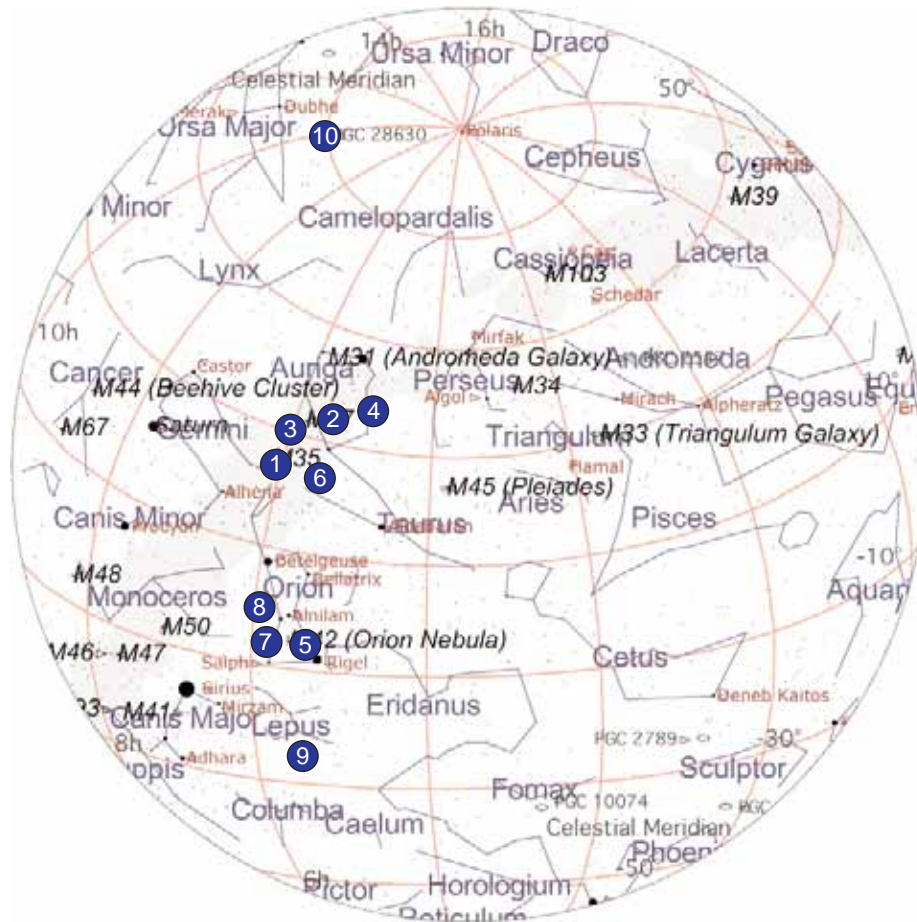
14h
16h
Ursa Minor
Draco
Celestial Meridian
Merak
Dubhe
Ursa Major
10
PGC 28630
Polaris
50°
Cepheus
Cygnus
M39
Minor
Camelopardalis
Lynx
Cassiopeia
M103
Lacerta
Schedar
10h
Mirfak
Cancer
Castor
Auriga
M31 (Andromeda Galaxy)
Andromeda
M44 (Beehive Cluster)
Perseus
M34
Pegasus
10°
Algol
Mirach
Alpheratz
M67
Saturn
Gemini
3
2
4
M
Triangulum
M33 (Triangulum Galaxy)
1
M35
6
Hamal
Alhena
M45 (Pleiades)
Aries
Canis Minor
Procyon
Taurus
Pisces
Betelgeuse
-10°
M48
Bellatrix
Orion
Monoceros
8
Aquar
Alnilam
M50
7
5
M42 (Orion Nebula)
M46
M47
Saiph
Rigel
Cetus
Sirius
M41
Canis Major
Eridanus
Deneb Kaitos
8h
Lepus
Puppis
9
PGC 2789
-30°
Adhara
Sculptor
Fornax
Columba
PGC 10074
PGC
Caelum
Celestial Meridian
Phoen
-50
6h
Pictor
Horologium
Reticulum